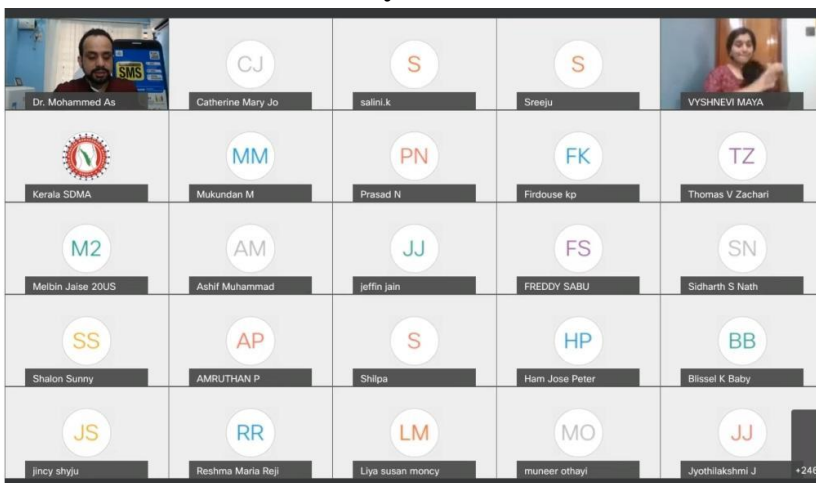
SMS
Dr. Mohammed As

CJ
Catherine Mary Jo

S
salini.k

S
Sreeju

VYSHNEVI MAYA

Kerala SDMA

MM
Mukundan M

PN
Prasad N

FK
Firdouse kp

TZ
Thomas V Zachari

M2
Melbin Jaise 20US

AM
Ashif Muhammad

JJ
jeffin jain

FS
FREDDY SABU

SN
Sidharth S Nath

SS
Shalon Sunny

AP
AMRUTHAN P

S
Shilpa

HP
Ham Jose Peter

BB
Blissel K Baby

JS
jincy shyju

RR
Reshma Maria Reji

LM
Liya susan moncy

MO
muneer othayi

JJ
Jyothilakshmi J

+246